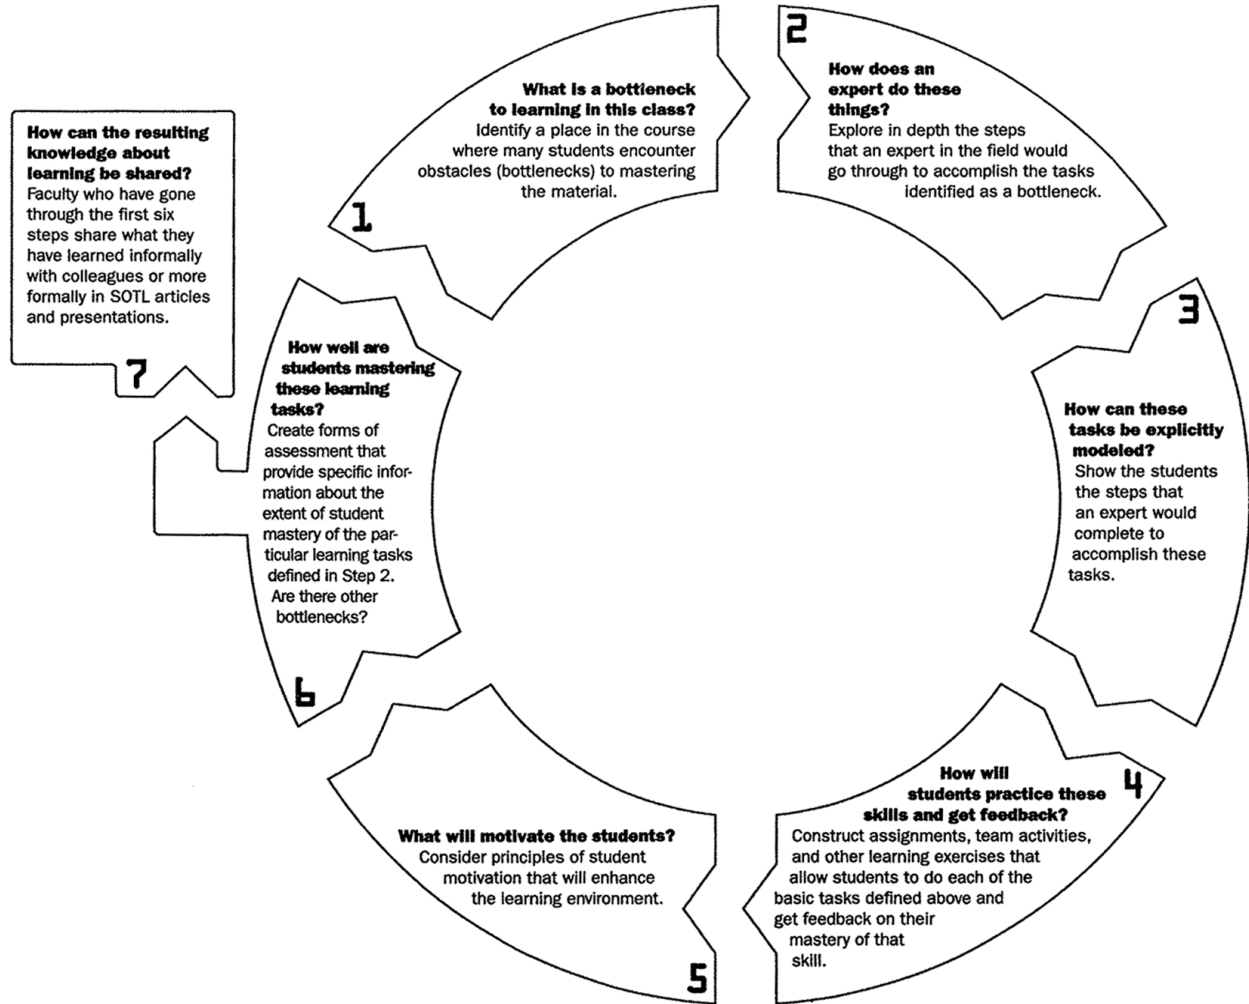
1
What is a bottleneck to learning in this class?
Identify a place in the course where many students encounter obstacles (bottlenecks) to mastering the material.

2
How does an expert do these things?
Explore in depth the steps that an expert in the field would go through to accomplish the tasks identified as a bottleneck.

3
How can these tasks be explicitly modeled?
Show the students the steps that an expert would complete to accomplish these tasks.

4
How will students practice these skills and get feedback?
Construct assignments, team activities, and other learning exercises that allow students to do each of the basic tasks defined above and get feedback on their mastery of that skill.

5
What will motivate the students?
Consider principles of student motivation that will enhance the learning environment.

6
How well are students mastering these learning tasks?
Create forms of assessment that provide specific information about the extent of student mastery of the particular learning tasks defined in Step 2. Are there other bottlenecks?

7
How can the resulting knowledge about learning be shared?
Faculty who have gone through the first six steps share what they have learned informally with colleagues or more formally in SOTL articles and presentations.